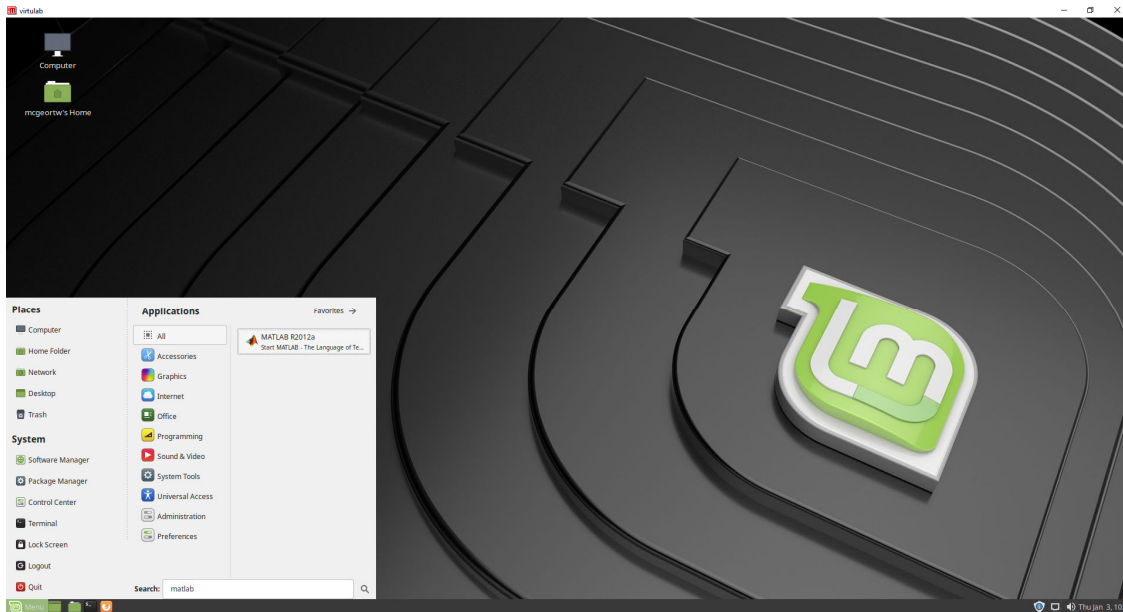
virtulab

Computer

mcgeortw's Home

Places

Computer

Home Folder

Network

Desktop

Trash

System

Software Manager

Package Manager

Control Center

Terminal

Lock Screen

Logout

Quit

Applications

Favorites →

All

Accessories

Graphics

Internet

Office

Programming

Sound & Video

System Tools

Universal Access

Administration

Preferences

MATLAB R2012a
Start MATLAB - The Language of Te...

Search: matlab

Menu

Thu Jan 3, 10